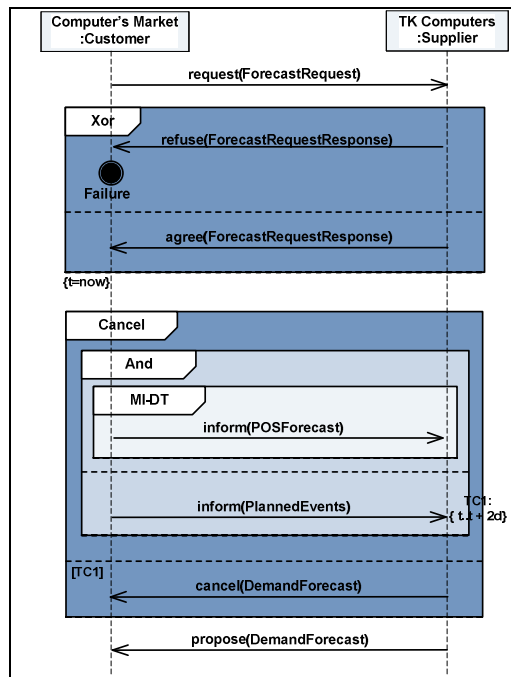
Computer's Market
:Customer

TK Computers
:Supplier

request(ForecastRequest)

Xor

refuse(ForecastRequestResponse)

Failure

agree(ForecastRequestResponse)

{t=now}

Cancel

And

MI-DT

inform(POSForecast)

inform(PlannedEvents)

TC1:
{ t..t + 2d}

[TC1]

cancel(DemandForecast)

propose(DemandForecast)